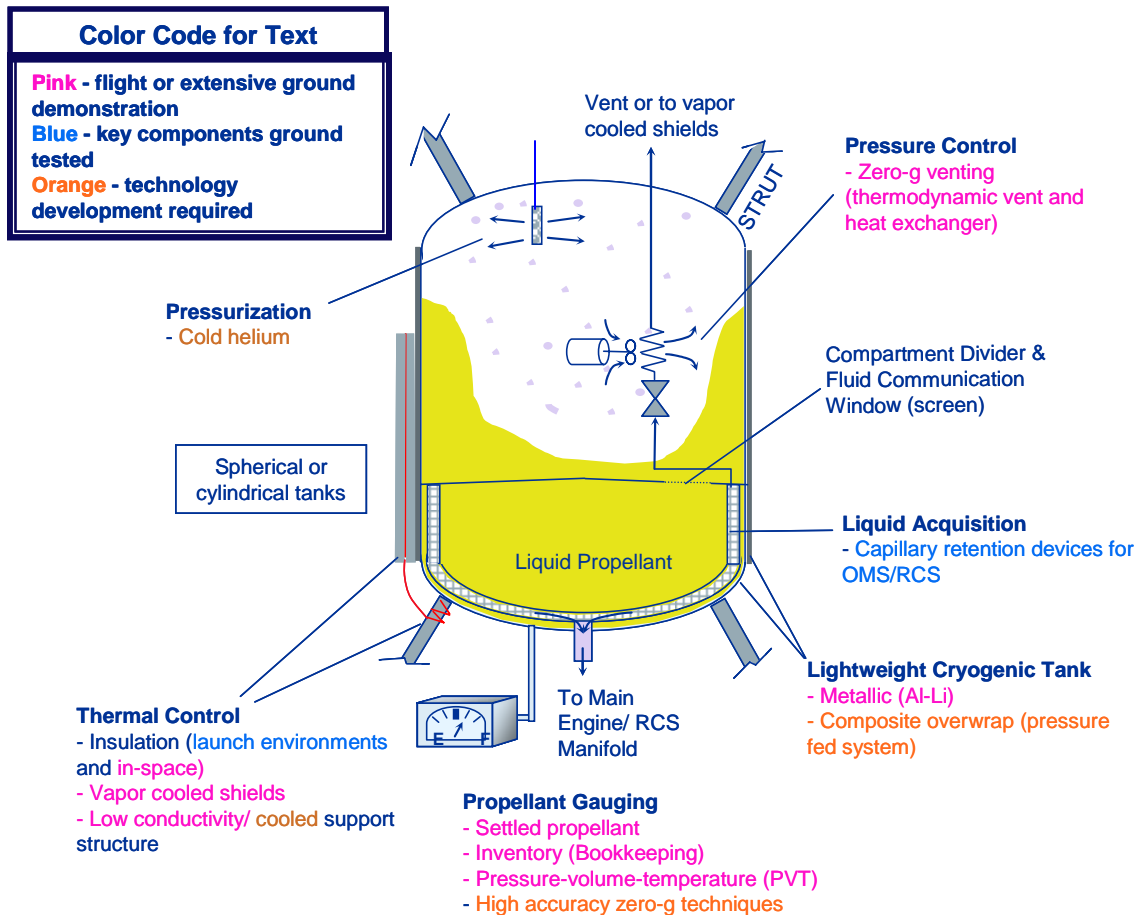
Color Code for Text

Pink - flight or extensive ground demonstration
Blue - key components ground tested
Orange - technology development required

Vent or to vapor cooled shields

Pressure Control
- Zero-g venting (thermodynamic vent and heat exchanger)

STRUT

Pressurization
- Cold helium

Compartment Divider & Fluid Communication Window (screen)

Spherical or cylindrical tanks

Liquid Acquisition
- Capillary retention devices for OMS/RCS

Liquid Propellant

Lightweight Cryogenic Tank
- Metallic (Al-Li)
- Composite overwrap (pressure fed system)

E F

To Main Engine/ RCS Manifold

Thermal Control
- Insulation (launch environments and in-space)
- Vapor cooled shields
- Low conductivity/ cooled support structure

Propellant Gauging
- Settled propellant
- Inventory (Bookkeeping)
- Pressure-volume-temperature (PVT)
- High accuracy zero-g techniques